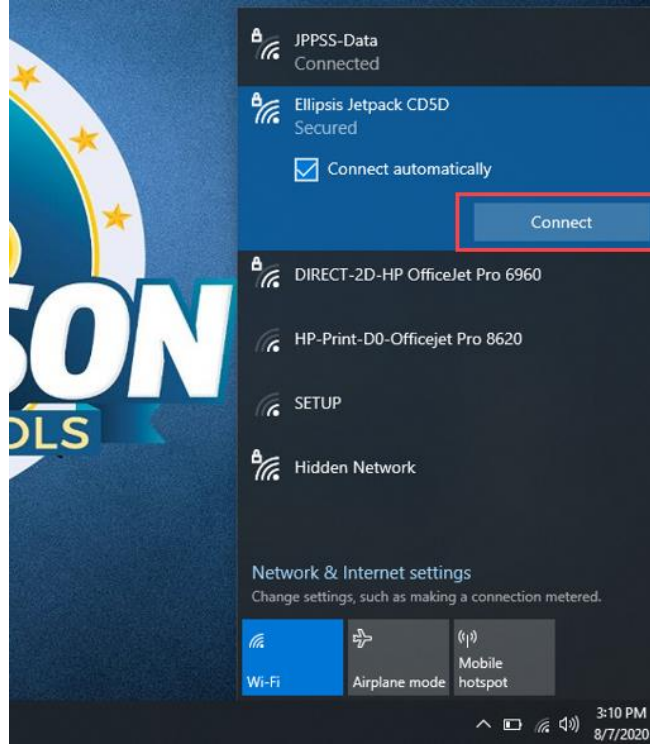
SON
OLS

JPPSS-Data
Connected

Ellipsis Jetpack CD5D
Secured

Connect automatically

Connect

DIRECT-2D-HP OfficeJet Pro 6960

HP-Print-D0-Officejet Pro 8620

SETUP

Hidden Network

Network & Internet settings
Change settings, such as making a connection metered.

Wi-Fi

Airplane mode

Mobile hotspot

3:10 PM
8/7/2020